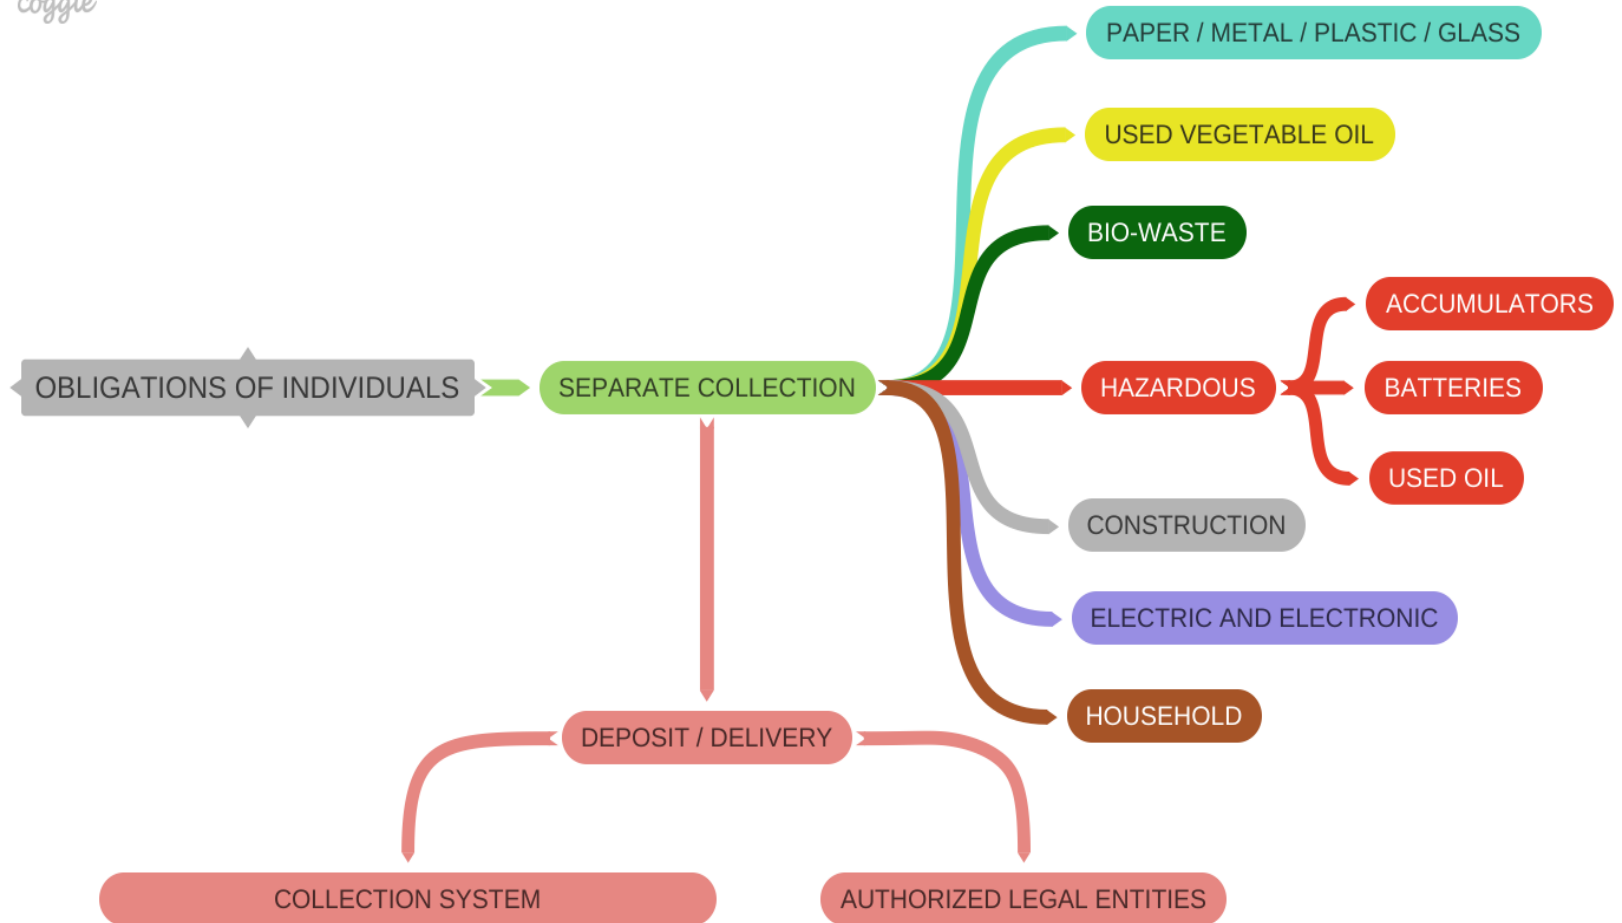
coggle

OBLIGATIONS OF INDIVIDUALS

SEPARATE COLLECTION

PAPER / METAL / PLASTIC / GLASS

USED VEGETABLE OIL

BIO-WASTE

HAZARDOUS

ACCUMULATORS

BATTERIES

USED OIL

CONSTRUCTION

ELECTRIC AND ELECTRONIC

HOUSEHOLD

DEPOSIT / DELIVERY

COLLECTION SYSTEM

AUTHORIZED LEGAL ENTITIES